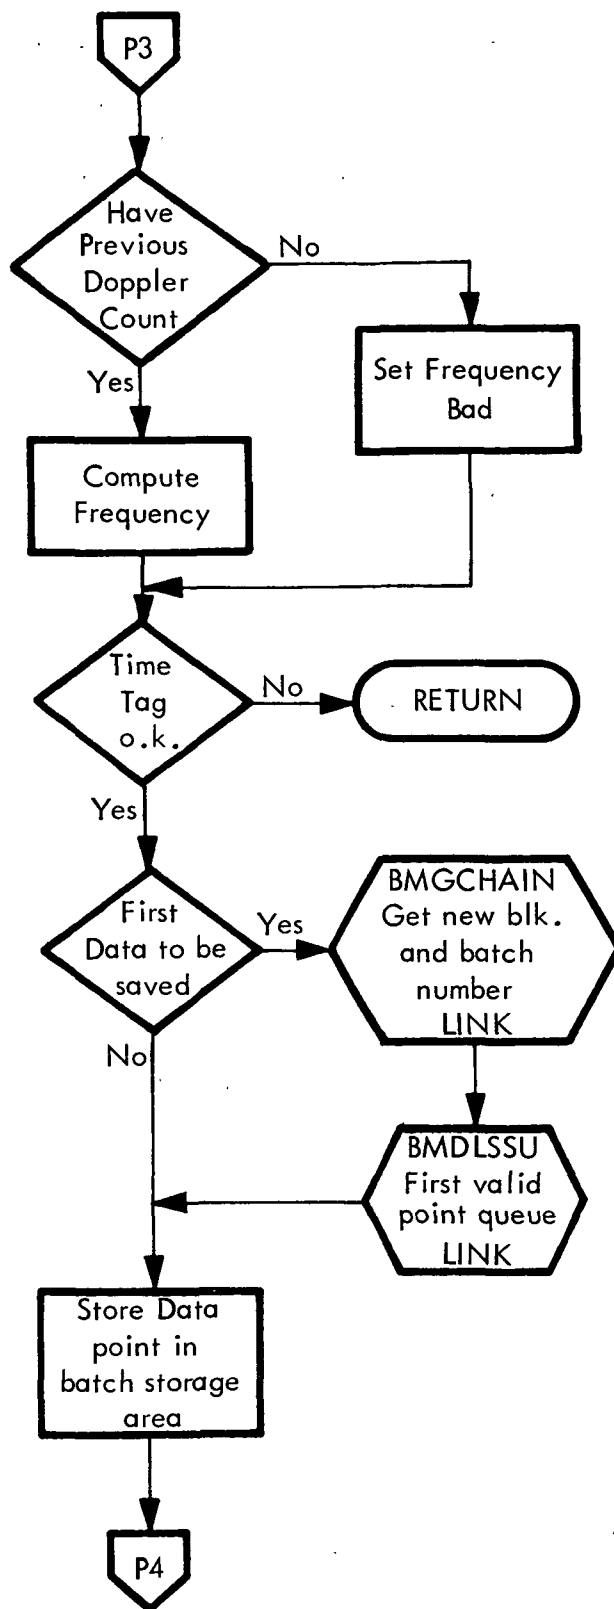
P3

Have Previous Doppler Count

No

Yes

Set Frequency Bad

Compute Frequency

Time Tag o.k.

No

RETURN

Yes

First Data to be saved

Yes

BMGCHAIN Get new blk. and batch number LINK

No

BMDLSSU First valid point queue LINK

Store Data point in batch storage area

P4